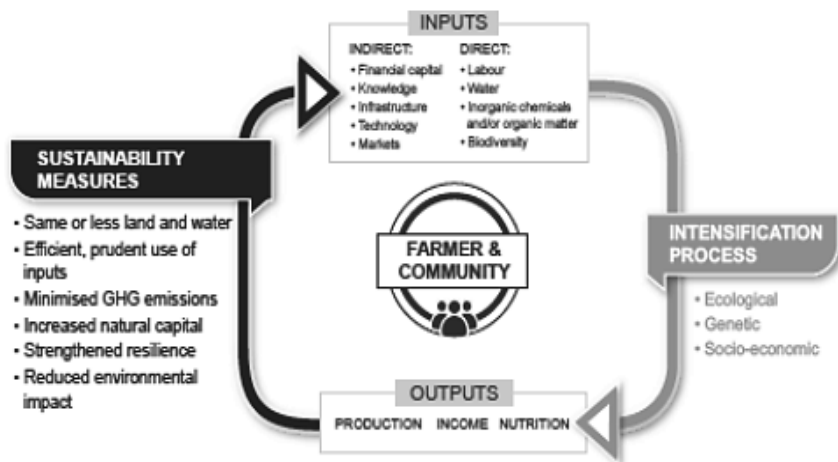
INPUTS

INDIRECT:
• Financial capital
• Knowledge
• Infrastructure
• Technology
• Markets

DIRECT:
• Labour
• Water
• Inorganic chemicals and/or organic matter
• Biodiversity

SUSTAINABILITY MEASURES

• Same or less land and water
• Efficient, prudent use of inputs
• Minimised GHG emissions
• Increased natural capital
• Strengthened resilience
• Reduced environmental impact

FARMER & COMMUNITY

INTENSIFICATION PROCESS

• Ecological
• Genetic
• Socio-economic

OUTPUTS

PRODUCTION INCOME NUTRITION